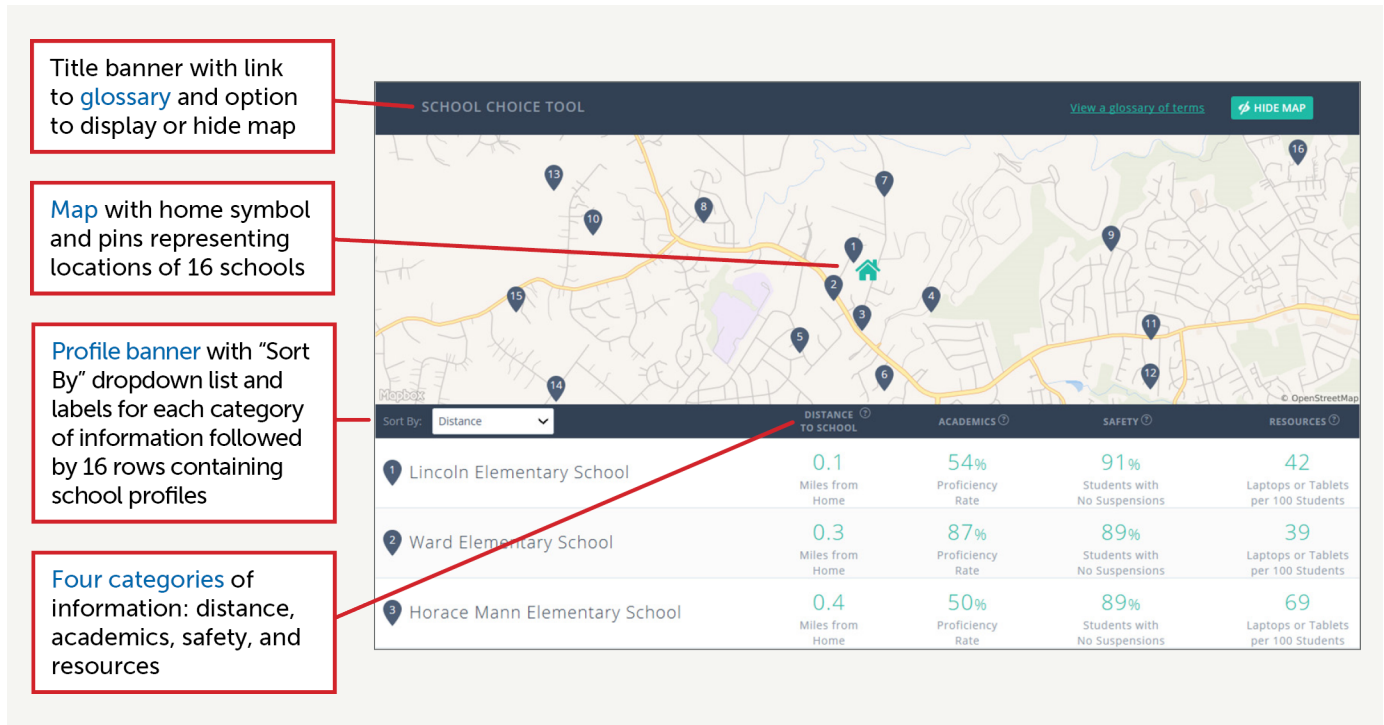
Title banner with link to glossary and option to display or hide map

Map with home symbol and pins representing locations of 16 schools

Profile banner with "Sort By" dropdown list and labels for each category of information followed by 16 rows containing school profiles

Four categories of information: distance, academics, safety, and resources

SCHOOL CHOICE TOOL

View a glossary of terms

HIDE MAP

16 13 7 8 10 1 9 15 2 4 3 11 5 14 6 12

Mapbox

© OpenStreetMap

Sort By: Distance

| | DISTANCE TO SCHOOL | ACADEMICS | SAFETY | RESOURCES |
|---|---|---|---|---|
| 1 Lincoln Elementary School | 0.1 Miles from Home | 54% Proficiency Rate | 91% Students with No Suspensions | 42 Laptops or Tablets per 100 Students |
| 2 Ward Elementary School | 0.3 Miles from Home | 87% Proficiency Rate | 89% Students with No Suspensions | 39 Laptops or Tablets per 100 Students |
| 3 Horace Mann Elementary School | 0.4 Miles from Home | 50% Proficiency Rate | 89% Students with No Suspensions | 69 Laptops or Tablets per 100 Students |